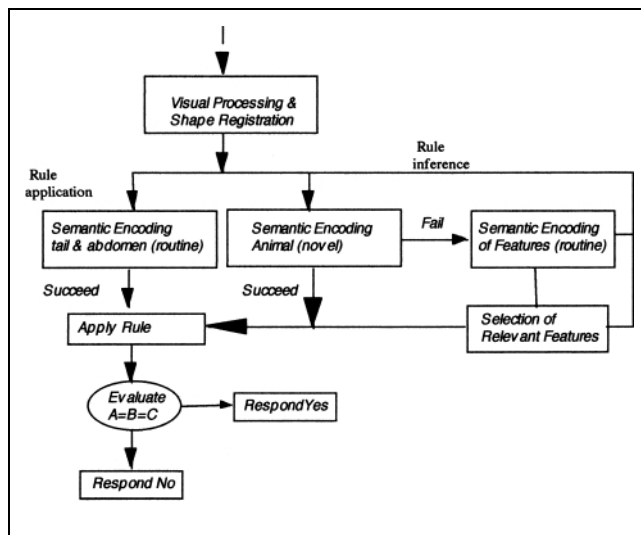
Visual Processing & Shape Registration

Rule inference

Rule application

Semantic Encoding tail & abdomen (routine)

Semantic Encoding Animal (novel)

Fail

Semantic Encoding of Features (routine)

Succeed

Succeed

Apply Rule

Selection of Relevant Features

Evaluate A=B=C

RespondYes

Respond No